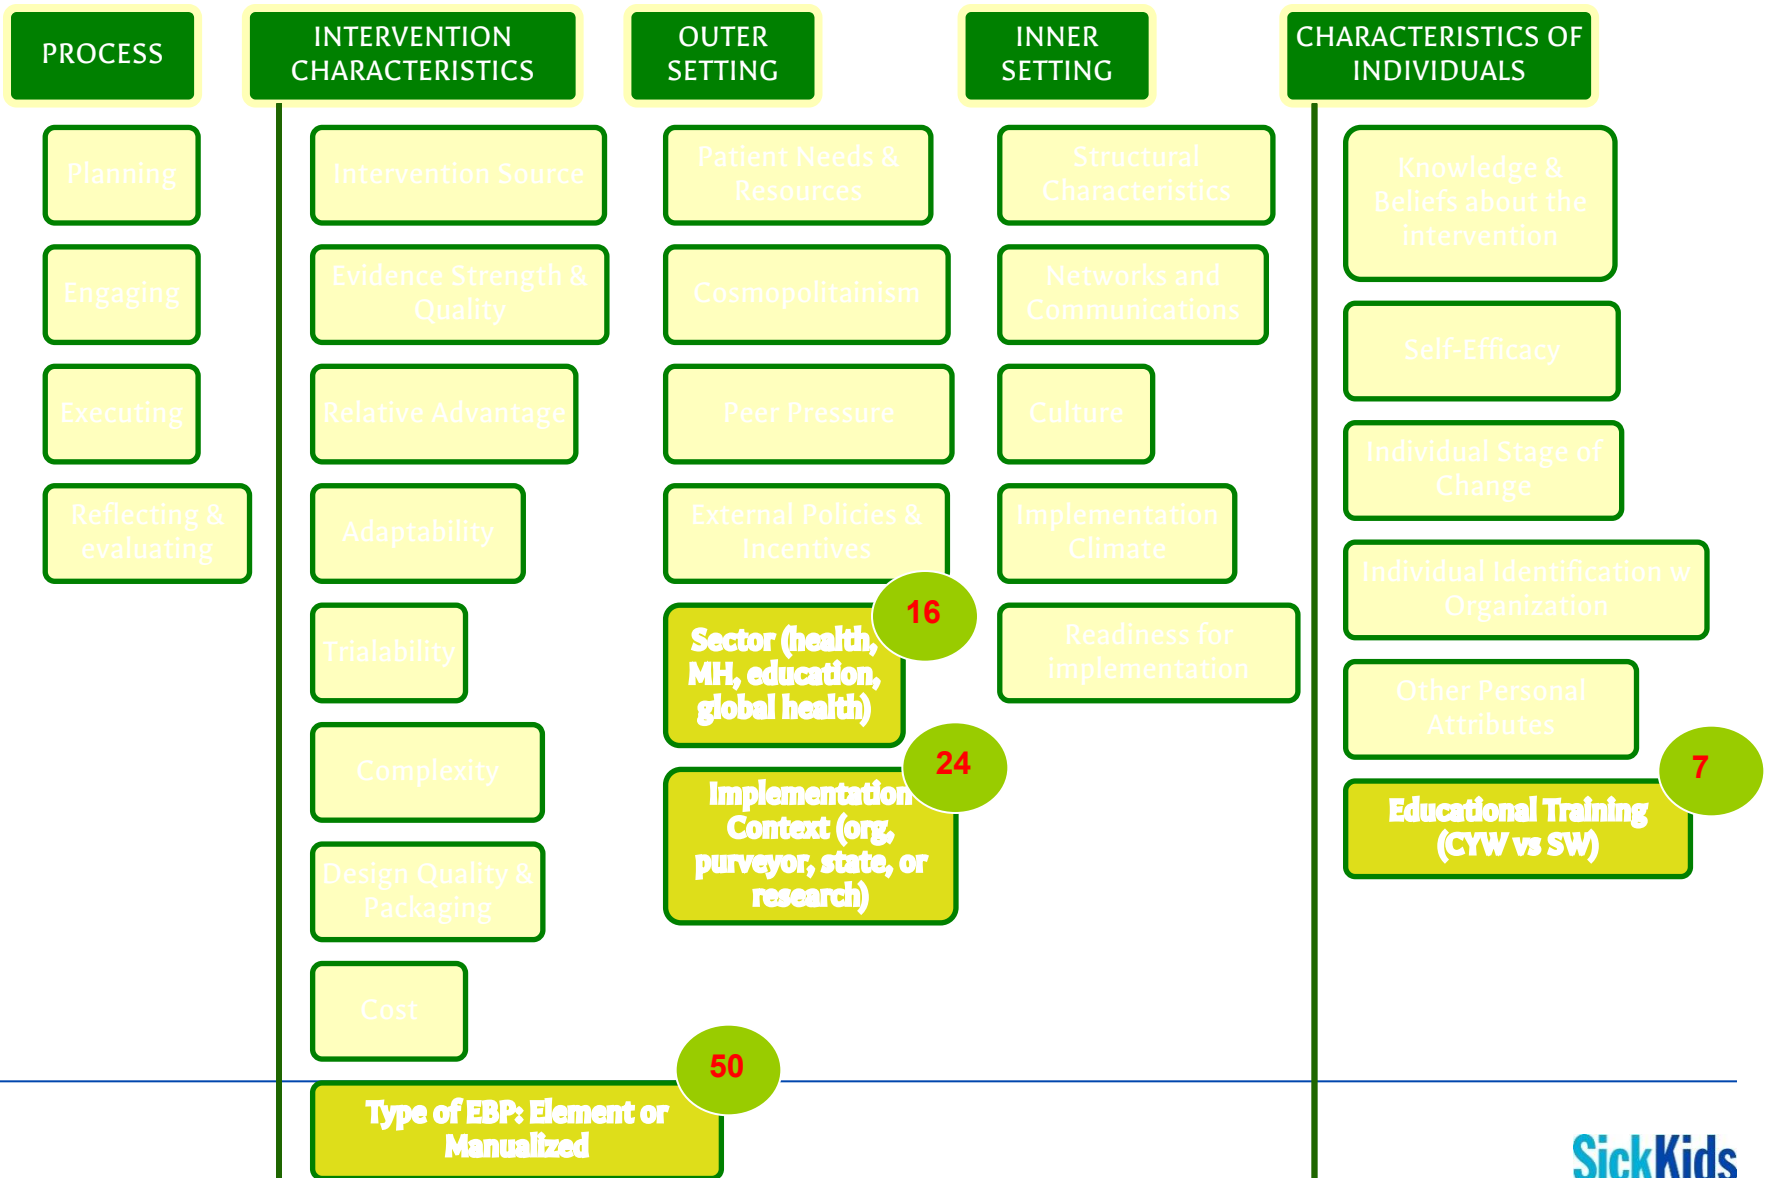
PROCESS

Planning

Engaging

Executing

Reflecting & evaluating

INTERVENTION CHARACTERISTICS

Intervention Source

Evidence Strength & Quality

Relative Advantage

Adaptability

Trialability

Complexity

Design Quality & Packaging

Cost

50

Type of EBP: Element or Manualized

OUTER SETTING

Patient Needs & Resources

Cosmopolitainism

Peer Pressure

External Policies & Incentives

16

Sector (health, MH, education, global health)

24

Implementation Context (org, purveyor, state, or research)

INNER SETTING

Structural Characteristics

Networks and Communications

Culture

Implementation Climate

Readiness for Implementation

CHARACTERISTICS OF INDIVIDUALS

Knowledge & Beliefs about the intervention

Self-Efficacy

Individual Stage of Change

Individual Identification w Organization

Other Personal Attributes

7

Educational Training (CYW vs SW)

SickKids